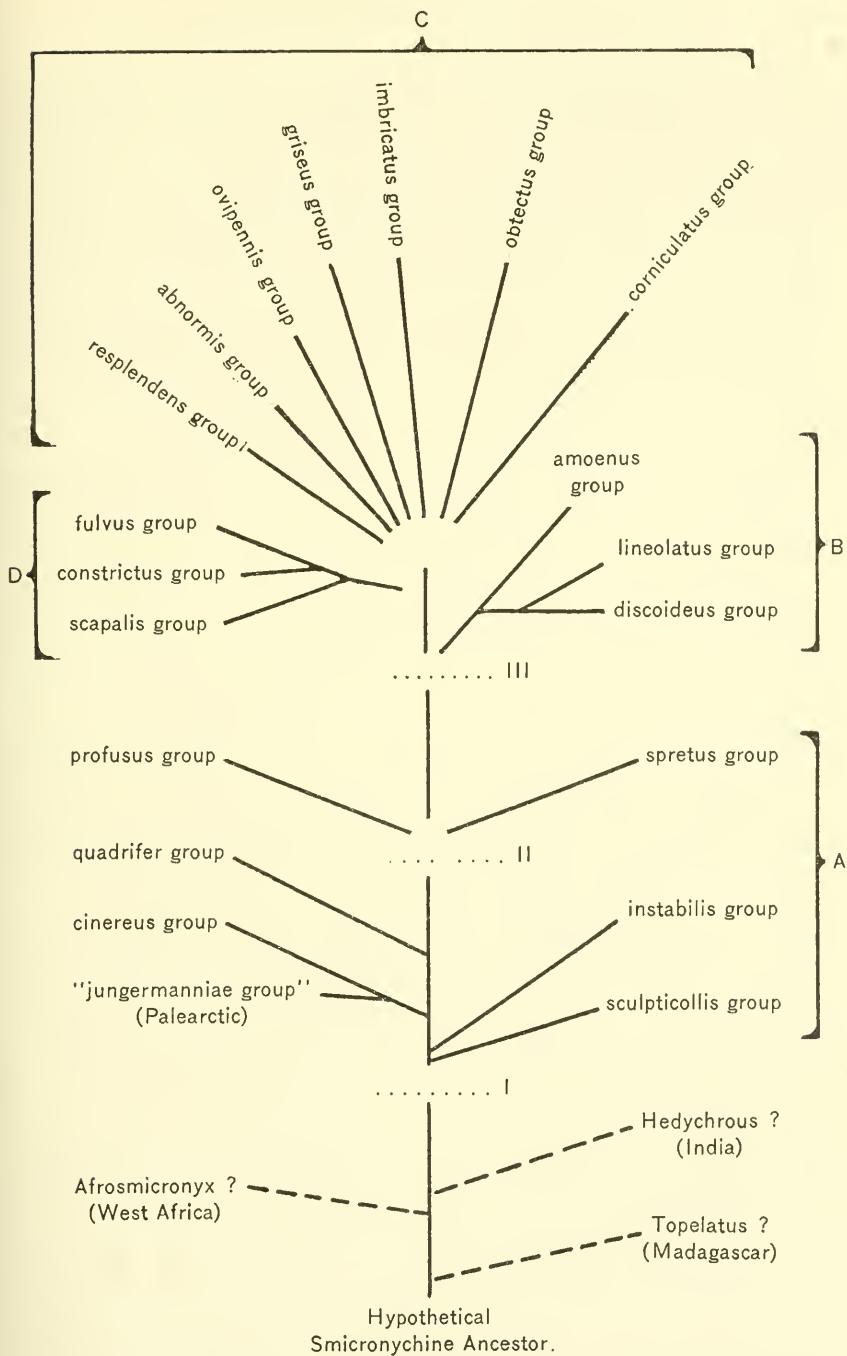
C

resplendens group

abnormis group

ovipennis group

griseus group

imbricatus group

obtectus group

corniculatus group.

amoenus group

D

fulvus group

constrictus group

scapalis group

lineolatus group

discoideus group

B

......... III

profusus group

spretus group

quadrifer group

.... .... II

A

cinereus group

instabilis group

"jungermanniae group" (Palearctic)

sculpticollis group

......... I

Hedychrous ? (India)

Afrosmicronyx ? (West Africa)

Topelatus ? (Madagascar)

Hypothetical Smicronychine Ancestor.